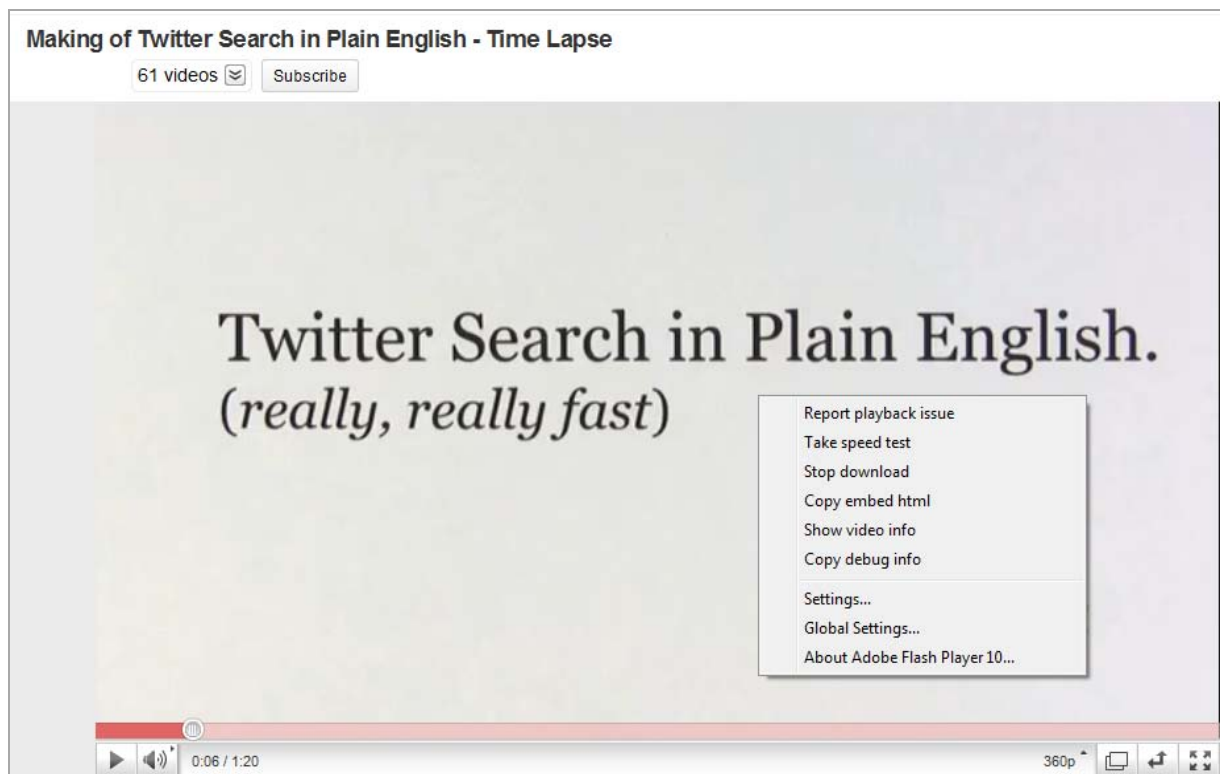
Making of Twitter Search in Plain English - Time Lapse

61 videos Subscribe

Twitter Search in Plain English.
(*really, really fast*)

Report playback issue
Take speed test
Stop download
Copy embed html
Show video info
Copy debug info
Settings...
Global Settings...
About Adobe Flash Player 10...

0:06 / 1:20

360p